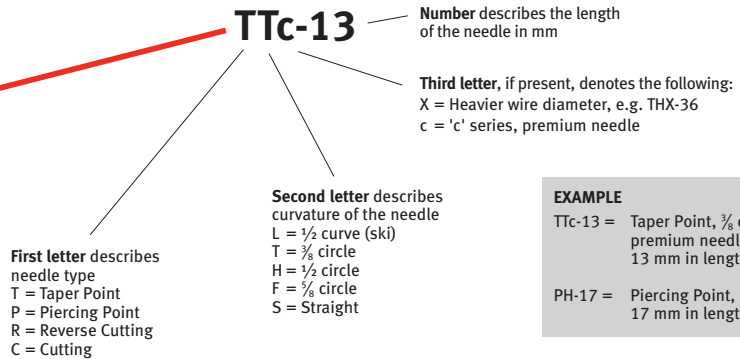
TTc-13

**Number** describes the length of the needle in mm

**Third letter**, if present, denotes the following:
X = Heavier wire diameter, e.g. THX-36
c = 'c' series, premium needle

**Second letter** describes curvature of the needle
L = ½ curve (ski)
T = ⅜ circle
H = ½ circle
F = ⅝ circle
S = Straight

**First letter** describes needle type
T = Taper Point
P = Piercing Point
R = Reverse Cutting
C = Cutting

**EXAMPLE**
TTc-13 = Taper Point, ⅜ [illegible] premium needl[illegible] 13 mm in lengt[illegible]

PH-17 = Piercing Point, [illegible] 17 mm in lengt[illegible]